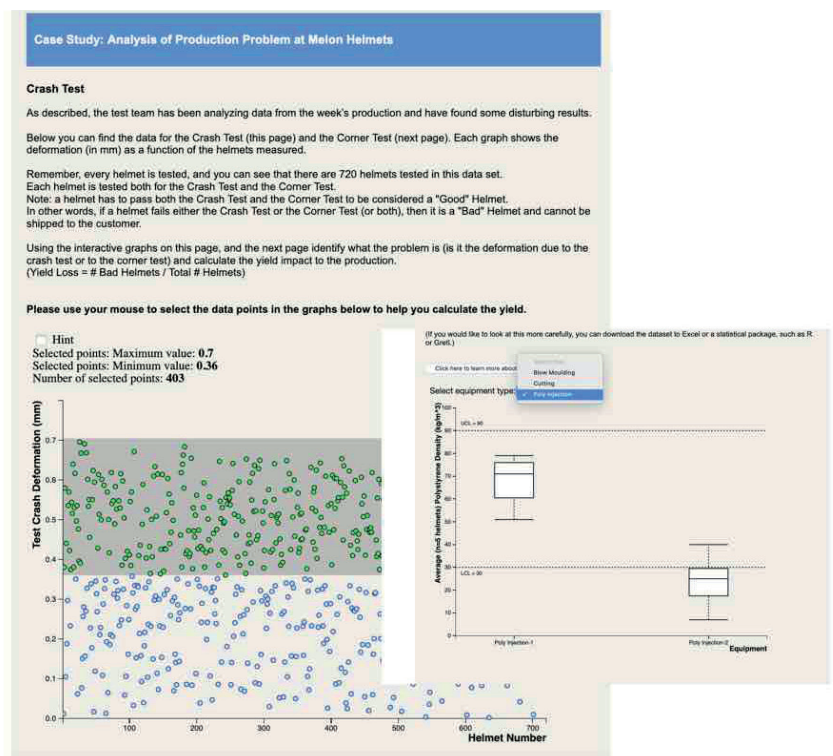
Case Study: Analysis of Production Problem at Melon Helmets

Crash Test

As described, the test team has been analyzing data from the week's production and have found some disturbing results.

Below you can find the data for the Crash Test (this page) and the Corner Test (next page). Each graph shows the deformation (in mm) as a function of the helmets measured.

Remember, every helmet is tested, and you can see that there are 720 helmets tested in this data set.
Each helmet is tested both for the Crash Test and the Corner Test.
Note: a helmet has to pass both the Crash Test and the Corner Test to be considered a "Good" Helmet.
In other words, if a helmet fails either the Crash Test or the Corner Test (or both), then it is a "Bad" Helmet and cannot be shipped to the customer.

Using the interactive graphs on this page, and the next page identify what the problem is (is it the deformation due to the crash test or to the corner test) and calculate the yield impact to the production.
(Yield Loss = # Bad Helmets / Total # Helmets)

Please use your mouse to select the data points in the graphs below to help you calculate the yield.

Hint
Selected points: Maximum value: 0.7
Selected points: Minimum value: 0.36
Number of selected points: 403

Test Crash Deformation (mm)
0.0 0.1 0.2 0.3 0.4 0.5 0.6 0.7
100 200 300 400 500 600 700
Helmet Number

(If you would like to look at this more carefully, you can download the dataset to Excel or a statistical package, such as R or Gretl.)

Click here to learn more about
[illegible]
Blow Moulding
Cutting
✓ Poly Injection

Select equipment type:

Average (mo3 helmets) Polystyrene Density (kg/m^3)
UCL = 90
LCL = 30
0 10 20 30 40 50 60 70 80 90 100
Poly Injection-1
Poly Injection-2
Equipment